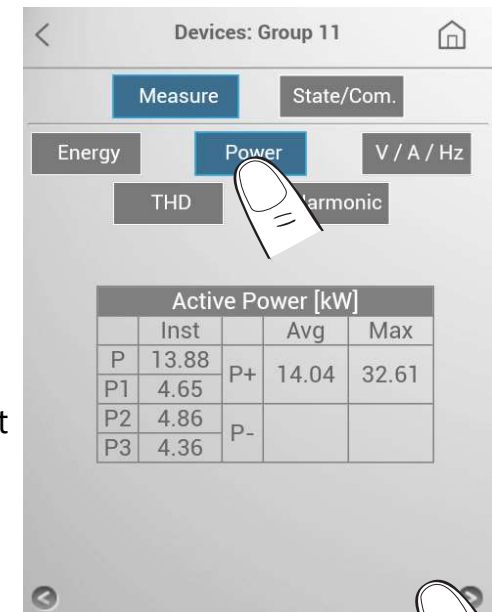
<

Devices: Group 11

Measure

State/Com.

Energy

Power

V / A / Hz

THD

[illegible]armonic

t

| Active Power [kW] | | | | |
|---|---|---|---|---|
| | Inst | | Avg | Max |
| P | 13.88 | P+ | 14.04 | 32.61 |
| P1 | 4.65 | | | |
| P2 | 4.86 | P- | | |
| P3 | 4.36 | | | |